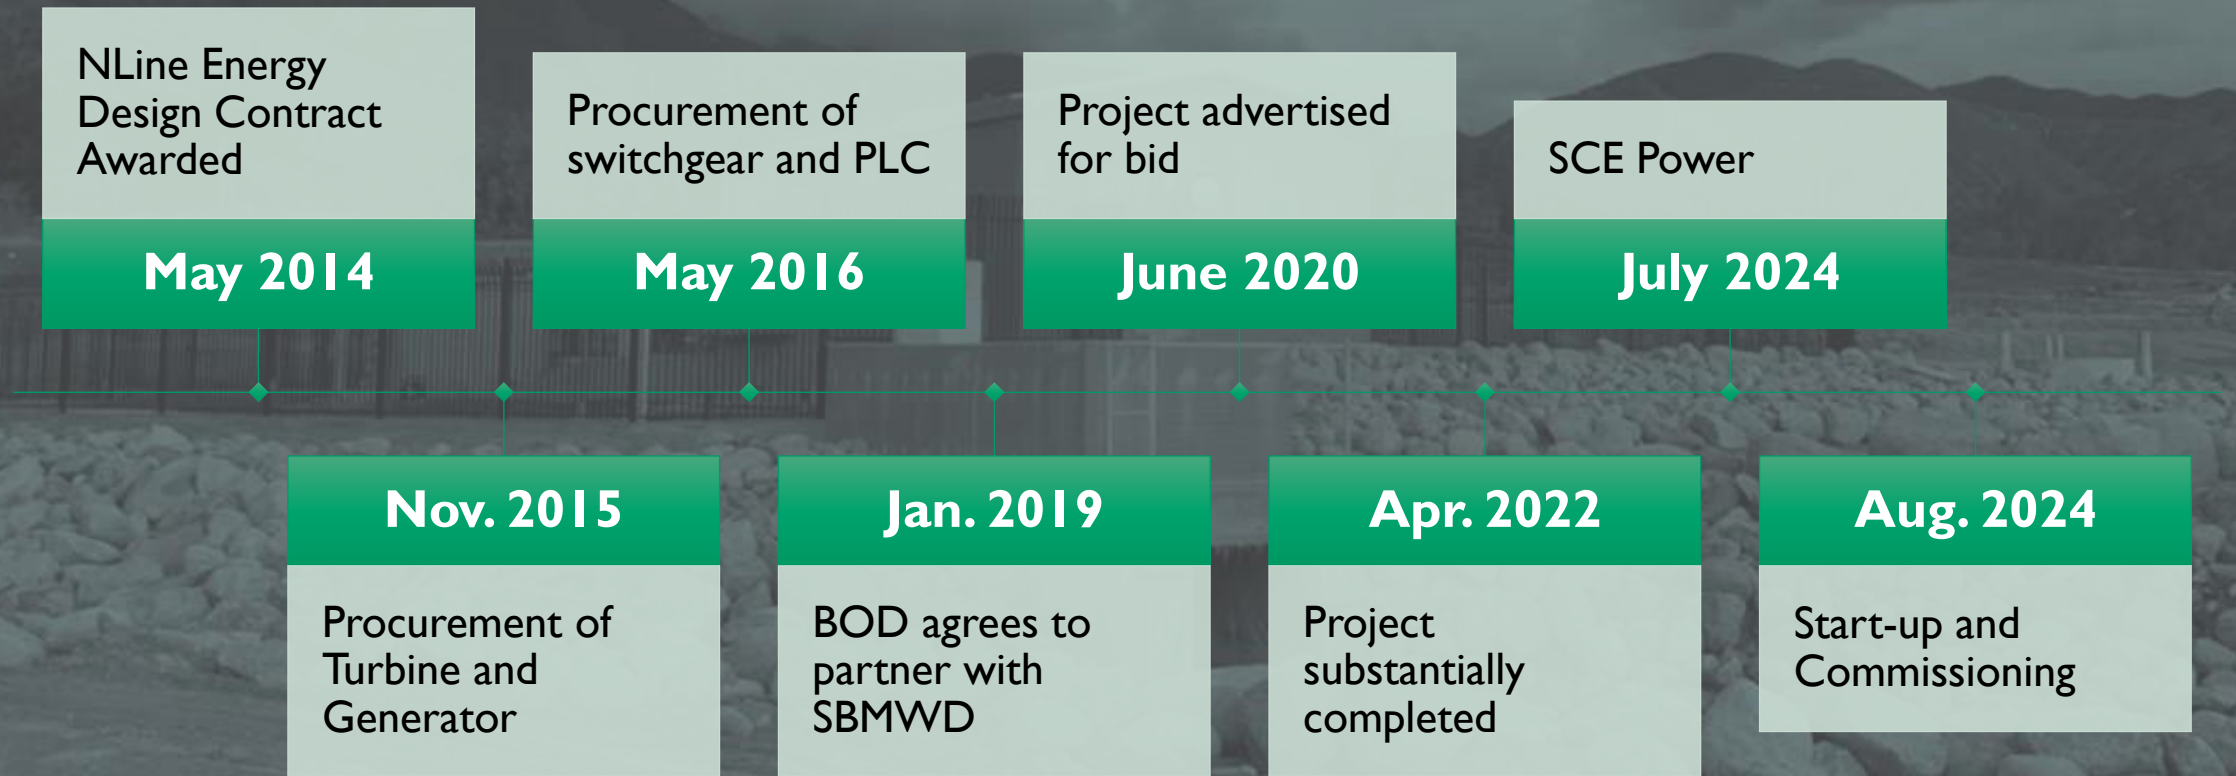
NLine Energy Design Contract Awarded

May 2014

Nov. 2015

Procurement of Turbine and Generator

Procurement of switchgear and PLC

May 2016

Jan. 2019

BOD agrees to partner with SBMWD

Project advertised for bid

June 2020

Apr. 2022

Project substantially completed

SCE Power

July 2024

Aug. 2024

Start-up and Commissioning